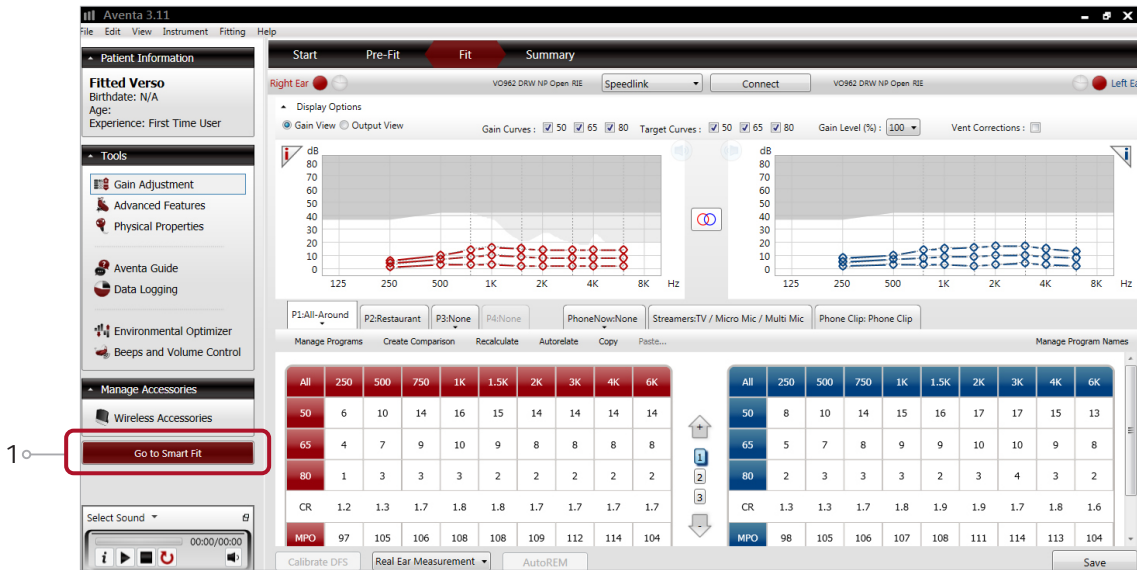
Aventa 3.11

File Edit View Instrument Fitting Help

Patient Information

Fitted Verso
Birthdate: N/A
Age:
Experience: First Time User

Tools

Gain Adjustment
Advanced Features
Physical Properties

Aventa Guide
Data Logging

Environmental Optimizer
Beeps and Volume Control

Manage Accessories

Wireless Accessories

1

Go to Smart Fit

Select Sound

00:00/00:00

Start Pre-Fit Fit Summary

Right Ear VO962 DRW NP Open RIE Speedlink Connect VO962 DRW NP Open RIE Left Ear

Display Options

Gain View Output View Gain Curves : 50 65 80 Target Curves : 50 65 80 Gain Level (%) : 100 Vent Corrections :

dB 80 70 60 50 40 30 20 10 0

125 250 500 1K 2K 4K 8K Hz

dB 80 70 60 50 40 30 20 10 0

125 250 500 1K 2K 4K 8K Hz

P1:All-Around P2:Restaurant P3:None P4:None PhoneNow:None Streamers:TV / Micro Mic / Multi Mic Phone Clip: Phone Clip

Manage Programs Create Comparison Recalculate Autorelate Copy Paste... Manage Program Names

| All | 250 | 500 | 750 | 1K | 1.5K | 2K | 3K | 4K | 6K |
|---|---|---|---|---|---|---|---|---|---|
| 50 | 6 | 10 | 14 | 16 | 15 | 14 | 14 | 14 | 14 |
| 65 | 4 | 7 | 9 | 10 | 9 | 8 | 8 | 8 | 8 |
| 80 | 1 | 3 | 3 | 3 | 2 | 2 | 2 | 2 | 2 |
| CR | 1.2 | 1.3 | 1.7 | 1.8 | 1.8 | 1.7 | 1.7 | 1.7 | 1.7 |
| MPO | 97 | 105 | 106 | 108 | 109 | 112 | 114 | 114 | 104 |

1 2 3

| All | 250 | 500 | 750 | 1K | 1.5K | 2K | 3K | 4K | 6K |
|---|---|---|---|---|---|---|---|---|---|
| 50 | 8 | 10 | 14 | 15 | 16 | 17 | 17 | 15 | 13 |
| 65 | 5 | 7 | 8 | 9 | 9 | 10 | 10 | 9 | 8 |
| 80 | 2 | 3 | 3 | 3 | 2 | 3 | 4 | 3 | 2 |
| CR | 1.3 | 1.3 | 1.7 | 1.8 | 1.9 | 1.9 | 1.7 | 1.8 | 1.6 |
| MPO | 98 | 105 | 106 | 107 | 108 | 111 | 114 | 113 | 104 |

Calibrate DFS Real Ear Measurement AutoREM Save